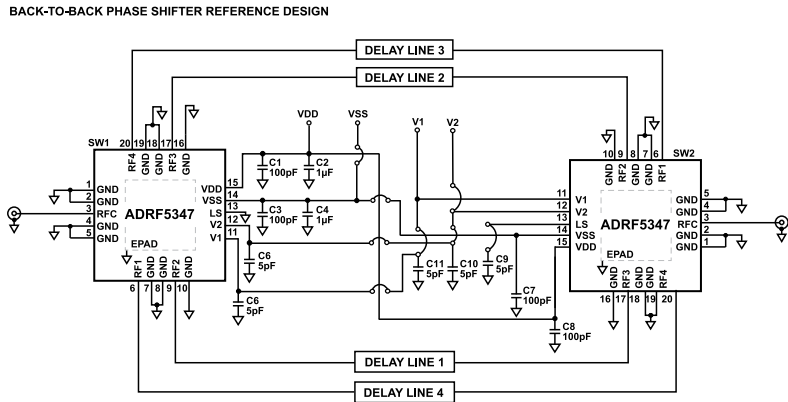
BACK-TO-BACK PHASE SHIFTER REFERENCE DESIGN

DELAY LINE 3

DELAY LINE 2

SW1

20 19 18 17 16

RF4 GND GND RF3 GND

1 GND
2 GND
3 RFC
4 GND
5 GND

ADRF5347

EPAD

VDD 15
VSS 14
13 LS
12 V2
11 V1

RF1 GND GND RF2 GND

6 7 8 9 10

VDD

VSS

C1 100pF

C2 1µF

C3 100pF

C4 1µF

C6 5pF

C6 5pF

V1

V2

C11 5pF

C10 5pF

C9 5pF

C7 100pF

C8 100pF

SW2

10 9 8 7 6

GND RF2 GND GND RF1

11 V1
12 V2
13 LS
14 VSS
15 VDD

ADRF5347

EPAD

GND 5
GND 4
RFC 3
GND 2
GND 1

GND RF3 GND GND RF4

16 17 18 19 20

DELAY LINE 1

DELAY LINE 4